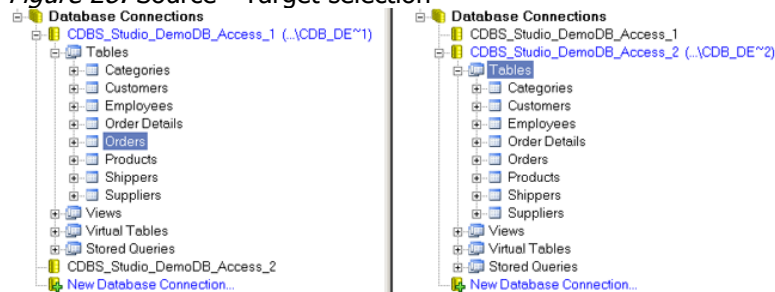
Figure 29: Source – Target selection

Database Connections
CDBS_Studio_DemoDB_Access_1 (...\CDB_DE~1)
Tables
Categories
Customers
Employees
Order Details
Orders
Products
Shippers
Suppliers
Views
Virtual Tables
Stored Queries
CDBS_Studio_DemoDB_Access_2
New Database Connection...

Database Connections
CDBS_Studio_DemoDB_Access_1
CDBS_Studio_DemoDB_Access_2 (...\CDB_DE~2)
Tables
Categories
Customers
Employees
Order Details
Orders
Products
Shippers
Suppliers
Views
Virtual Tables
Stored Queries
New Database Connection...